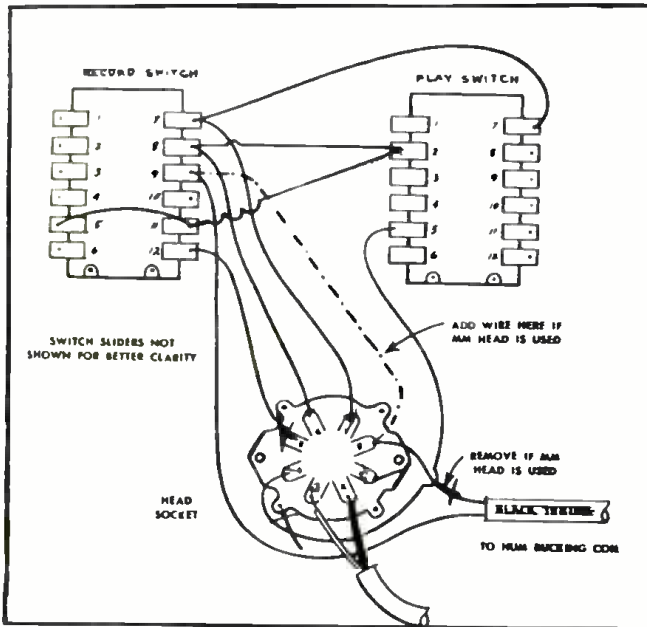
RECORD SWITCH

1
2
3
4
5
6

7
8
9
10
11
12

PLAY SWITCH

1
2
3
4
5
6

7
8
9
10
11
12

SWITCH SLIDERS NOT SHOWN FOR BETTER CLARITY

ADD WIRE HERE IF MM HEAD IS USED

REMOVE IF MM HEAD IS USED

HEAD SOCKET

BLACK TUBING

TO HUM BUCKING COIL